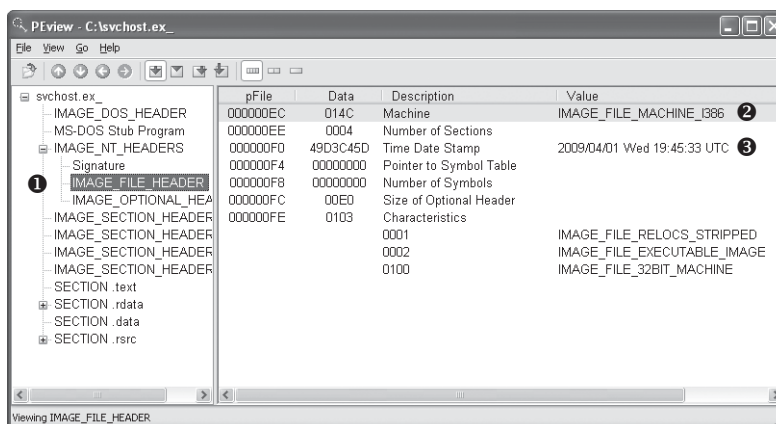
PEview - C:\svchost.ex_

File View Go Help

svchost.ex_
IMAGE_DOS_HEADER
MS-DOS Stub Program
IMAGE_NT_HEADERS
Signature
❶ IMAGE_FILE_HEADER
IMAGE_OPTIONAL_HEA
IMAGE_SECTION_HEADER
IMAGE_SECTION_HEADER
IMAGE_SECTION_HEADER
IMAGE_SECTION_HEADER
SECTION .text
SECTION .rdata
SECTION .data
SECTION .rsrc

| pFile | Data | Description | Value |
|---|---|---|---|
| 000000EC | 014C | Machine | IMAGE_FILE_MACHINE_I386 ❷ |
| 000000EE | 0004 | Number of Sections | |
| 000000F0 | 49D3C45D | Time Date Stamp | 2009/04/01 Wed 19:45:33 UTC ❸ |
| 000000F4 | 00000000 | Pointer to Symbol Table | |
| 000000F8 | 00000000 | Number of Symbols | |
| 000000FC | 00E0 | Size of Optional Header | |
| 000000FE | 0103 | Characteristics | |
| | | 0001 | IMAGE_FILE_RELOCS_STRIPPED |
| | | 0002 | IMAGE_FILE_EXECUTABLE_IMAGE |
| | | 0100 | IMAGE_FILE_32BIT_MACHINE |

Viewing IMAGE_FILE_HEADER